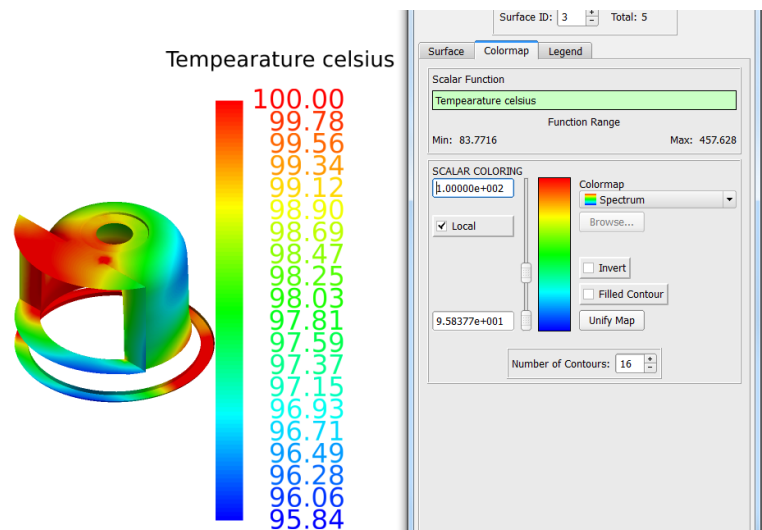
Tempearature celsius

100.00
99.78
99.56
99.34
99.12
98.90
98.69
98.47
98.25
98.03
97.81
97.59
97.37
97.15
96.93
96.71
96.49
96.28
96.06
95.84

Surface ID: 3 Total: 5

Surface | Colormap | Legend

Scalar Function
Tempearature celsius
Function Range
Min: 83.7716 Max: 457.628

SCALAR COLORING
1.00000e+002
Colormap
Spectrum
Browse...
Local
Invert
Filled Contour
9.58377e+001
Unify Map
Number of Contours: 16